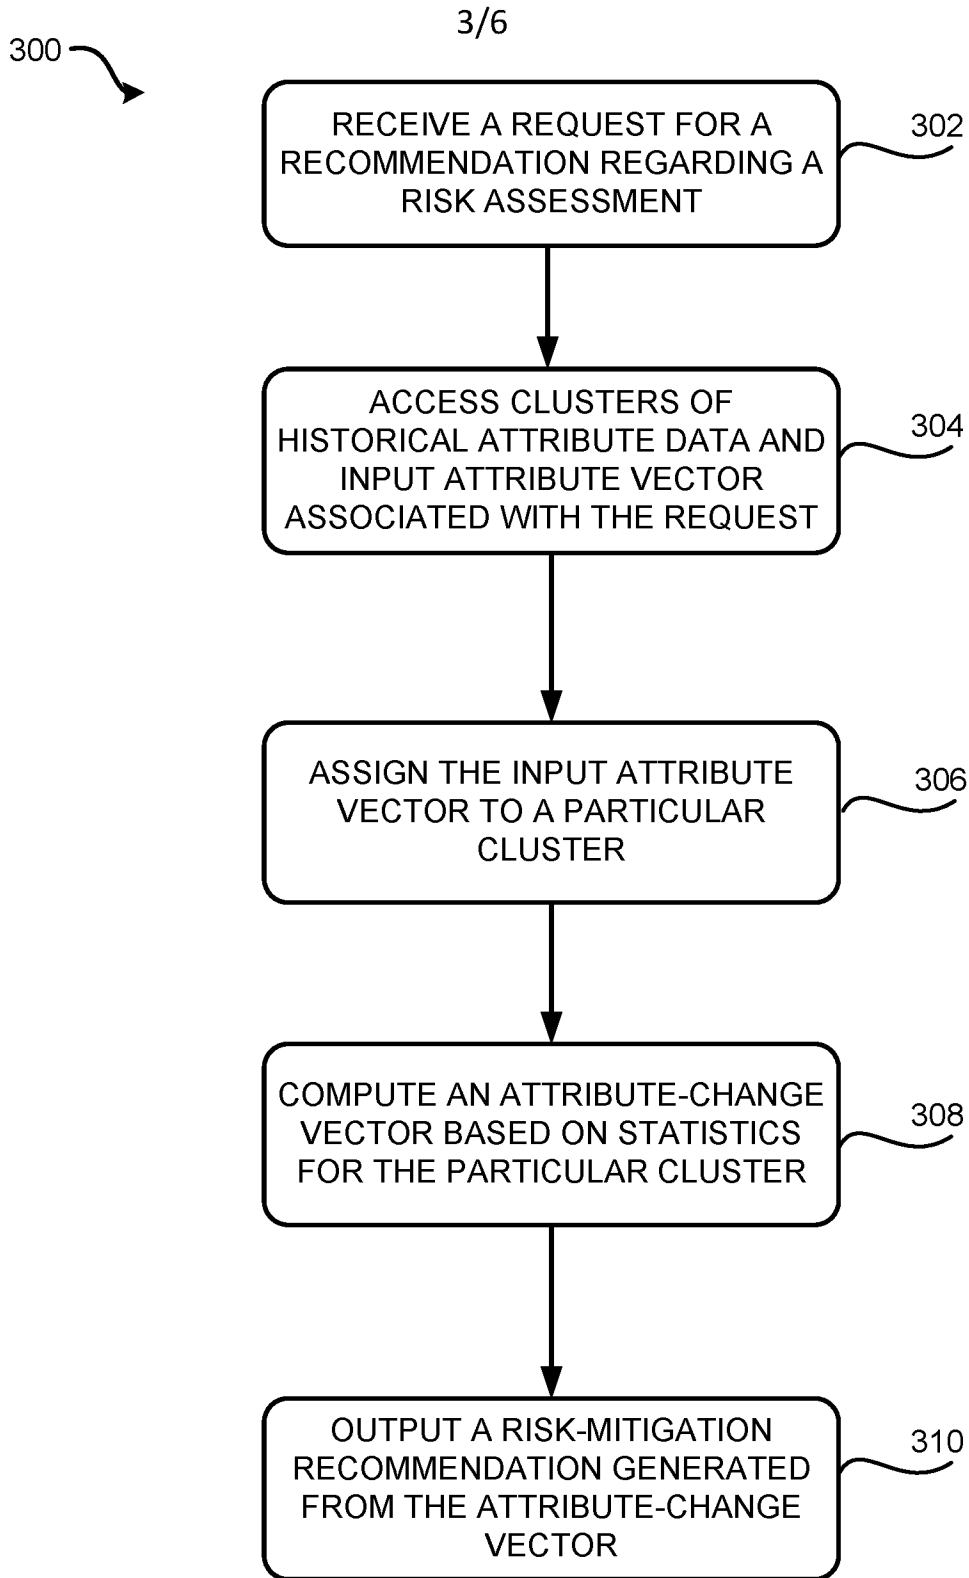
3/6

300

RECEIVE A REQUEST FOR A RECOMMENDATION REGARDING A RISK ASSESSMENT

302

ACCESS CLUSTERS OF HISTORICAL ATTRIBUTE DATA AND INPUT ATTRIBUTE VECTOR ASSOCIATED WITH THE REQUEST

304

ASSIGN THE INPUT ATTRIBUTE VECTOR TO A PARTICULAR CLUSTER

306

COMPUTE AN ATTRIBUTE-CHANGE VECTOR BASED ON STATISTICS FOR THE PARTICULAR CLUSTER

308

OUTPUT A RISK-MITIGATION RECOMMENDATION GENERATED FROM THE ATTRIBUTE-CHANGE VECTOR

310